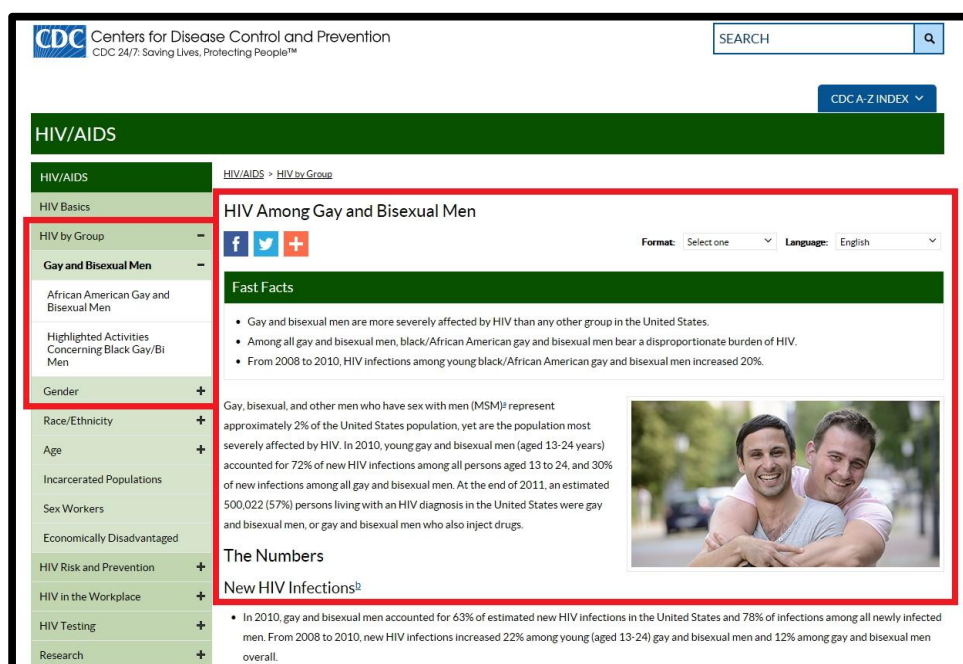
CDC Centers for Disease Control and Prevention
CDC 24/7: Saving Lives, Protecting People™

SEARCH

CDC A-Z INDEX

HIV/AIDS

HIV/AIDS
HIV Basics
HIV by Group −
Gay and Bisexual Men −
African American Gay and Bisexual Men
Highlighted Activities Concerning Black Gay/Bi Men
Gender +
Race/Ethnicity +
Age +
Incarcerated Populations
Sex Workers
Economically Disadvantaged
HIV Risk and Prevention +
HIV in the Workplace +
HIV Testing +
Research +

HIV/AIDS > HIV by Group

HIV Among Gay and Bisexual Men

Format: Select one Language: English

Fast Facts

- Gay and bisexual men are more severely affected by HIV than any other group in the United States.
- Among all gay and bisexual men, black/African American gay and bisexual men bear a disproportionate burden of HIV.
- From 2008 to 2010, HIV infections among young black/African American gay and bisexual men increased 20%.

Gay, bisexual, and other men who have sex with men (MSM)$^a$ represent approximately 2% of the United States population, yet are the population most severely affected by HIV. In 2010, young gay and bisexual men (aged 13-24 years) accounted for 72% of new HIV infections among all persons aged 13 to 24, and 30% of new infections among all gay and bisexual men. At the end of 2011, an estimated 500,022 (57%) persons living with an HIV diagnosis in the United States were gay and bisexual men, or gay and bisexual men who also inject drugs.

The Numbers

New HIV Infections$^b$

- In 2010, gay and bisexual men accounted for 63% of estimated new HIV infections in the United States and 78% of infections among all newly infected men. From 2008 to 2010, new HIV infections increased 22% among young (aged 13-24) gay and bisexual men and 12% among gay and bisexual men overall.